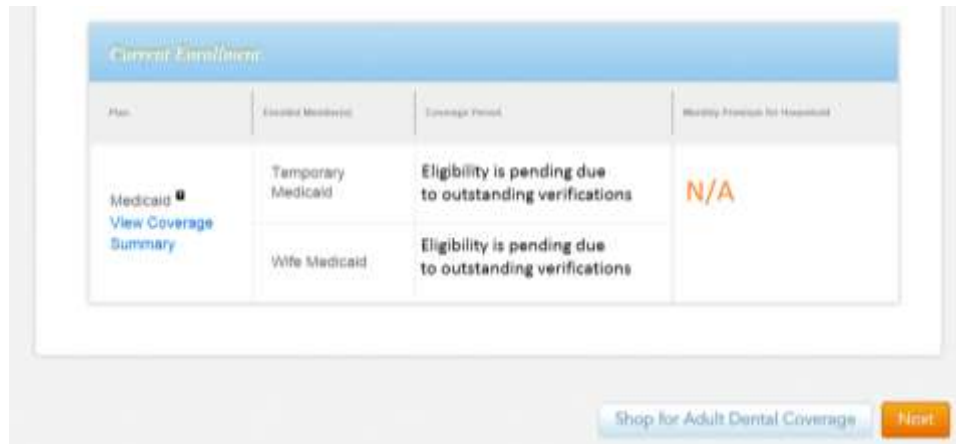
Current Enrollment

| Plan | Enrolled Member(s) | Coverage Period | Monthly Premium for Household |
|---|---|---|---|
| Medicaid ❶ View Coverage Summary | Temporary Medicaid | Eligibility is pending due to outstanding verifications | N/A |
| | Wife Medicaid | Eligibility is pending due to outstanding verifications | |

Shop for Adult Dental Coverage

Next